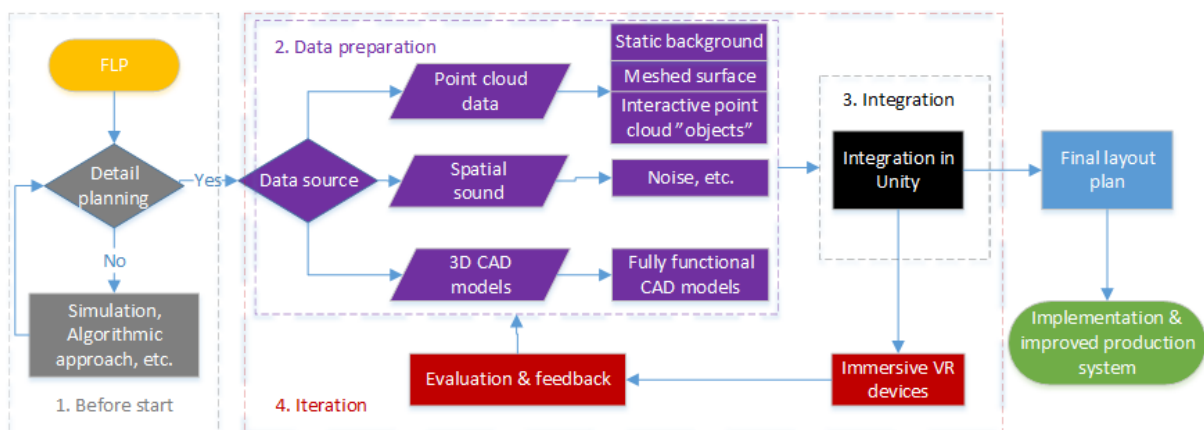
FLP

Detail planning

Yes

No

Simulation, Algorithmic approach, etc.

1. Before start

2. Data preparation

Data source

Point cloud data

Spatial sound

3D CAD models

Static background

Meshed surface

Interactive point cloud "objects"

Noise, etc.

Fully functional CAD models

3. Integration

Integration in Unity

Final layout plan

Implementation & improved production system

Immersive VR devices

Evaluation & feedback

4. Iteration